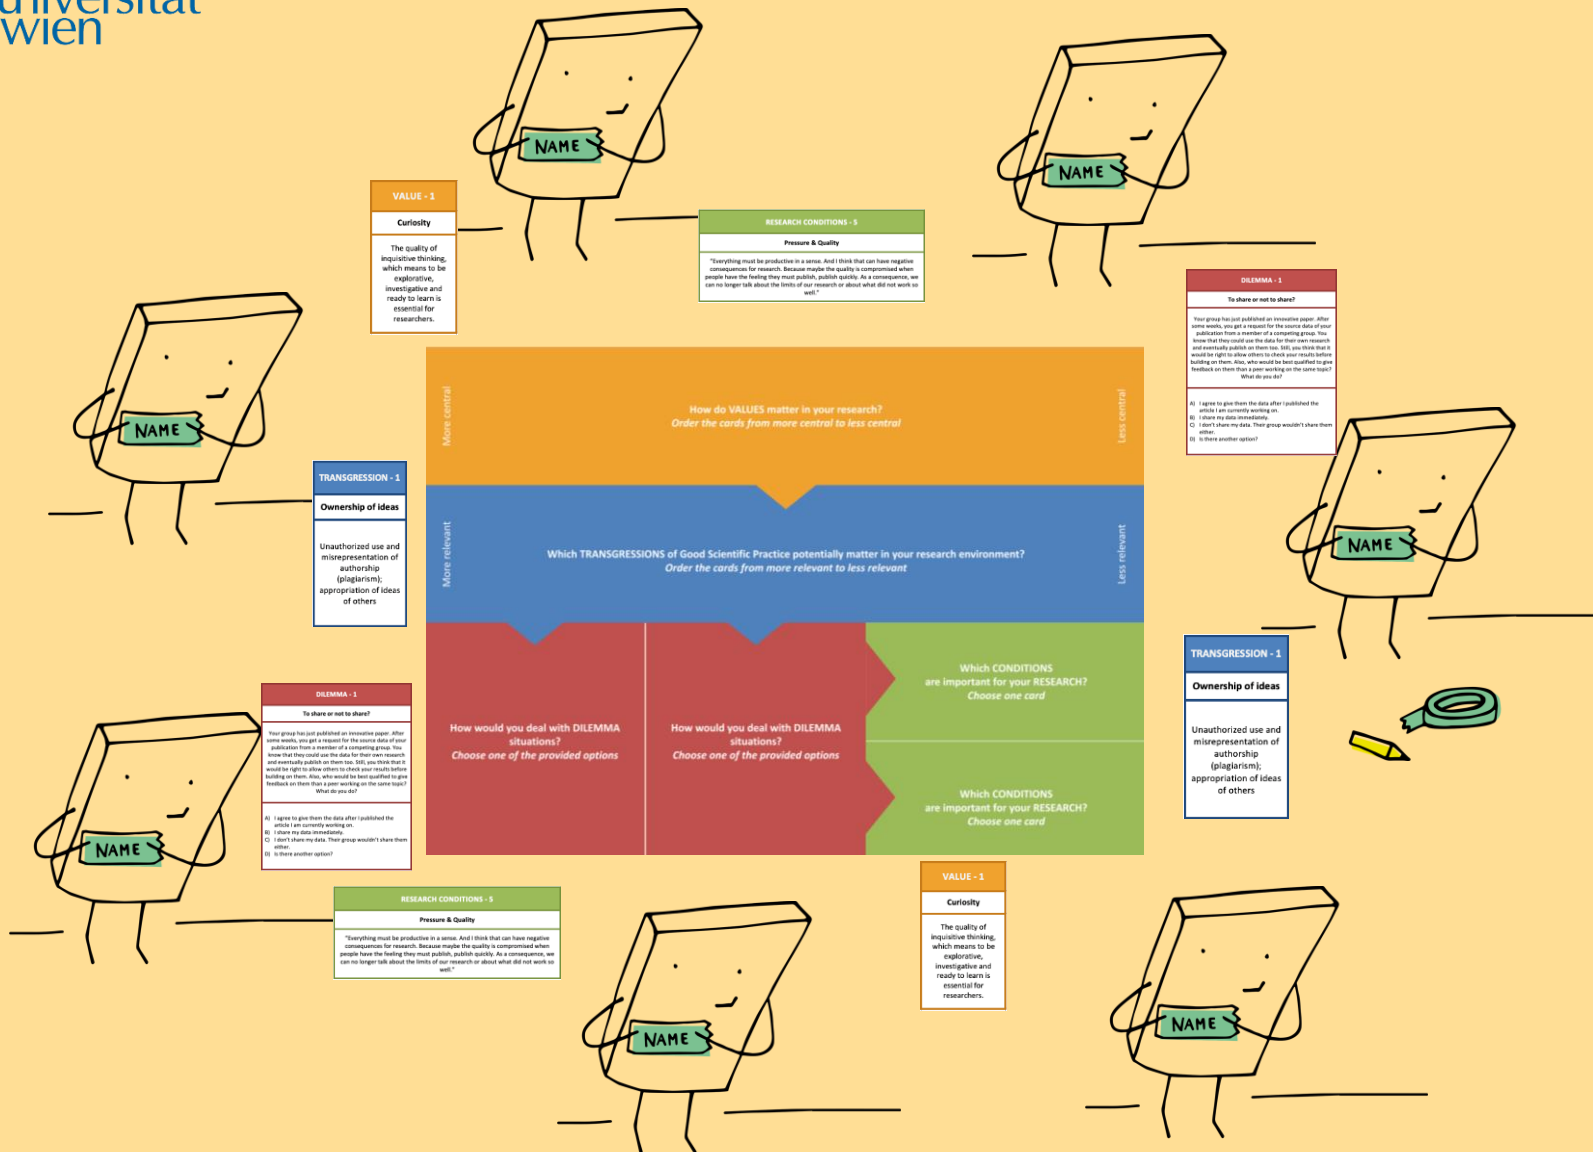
universität wien

NAME

VALUE - 1

Curiosity

The quality of inquisitive thinking, which means to be explorative, investigative and ready to learn is essential for researchers.

RESEARCH CONDITIONS - 5

Pressure & Quality

"Everything must be productive in a sense. And I think that can have negative consequences for research. Because maybe the quality is compromised when people have the feeling they must publish, publish quickly. As a consequence, we can no longer talk about the limits of our research or about what did not work so well."

NAME

DILEMMA - 1

To share or not to share?

Your group has just published an innovative paper. After some weeks, you get a request for the source data of your publication from a member of a competing group. You know that they could use the data for their own research and eventually publish on them too. Still, you think that it would be right to allow others to check your results before building on them. Also, who would be best qualified to give feedback on them than a peer working on the same topic? What do you do?

A) I agree to give them the data after I published the article I am currently working on.
B) I share my data immediately.
C) I don't share my data. Their group wouldn't share them either.
D) Is there another option?

NAME

TRANSGRESSION - 1

Ownership of ideas

Unauthorized use and misrepresentation of authorship (plagiarism); appropriation of ideas of others

More central

How do VALUES matter in your research?
Order the cards from more central to less central

Less central

More relevant

Which TRANSGRESSIONS of Good Scientific Practice potentially matter in your research environment?
Order the cards from more relevant to less relevant

Less relevant

NAME

How would you deal with DILEMMA situations?
Choose one of the provided options

How would you deal with DILEMMA situations?
Choose one of the provided options

Which CONDITIONS are important for your RESEARCH?
Choose one card

Which CONDITIONS are important for your RESEARCH?
Choose one card

TRANSGRESSION - 1

Ownership of ideas

Unauthorized use and misrepresentation of authorship (plagiarism); appropriation of ideas of others

DILEMMA - 1

To share or not to share?

Your group has just published an innovative paper. After some weeks, you get a request for the source data of your publication from a member of a competing group. You know that they could use the data for their own research and eventually publish on them too. Still, you think that it would be right to allow others to check your results before building on them. Also, who would be best qualified to give feedback on them than a peer working on the same topic? What do you do?

A) I agree to give them the data after I published the article I am currently working on.
B) I share my data immediately.
C) I don't share my data. Their group wouldn't share them either.
D) Is there another option?

NAME

RESEARCH CONDITIONS - 5

Pressure & Quality

"Everything must be productive in a sense. And I think that can have negative consequences for research. Because maybe the quality is compromised when people have the feeling they must publish, publish quickly. As a consequence, we can no longer talk about the limits of our research or about what did not work so well."

VALUE - 1

Curiosity

The quality of inquisitive thinking, which means to be explorative, investigative and ready to learn is essential for researchers.

NAME

NAME